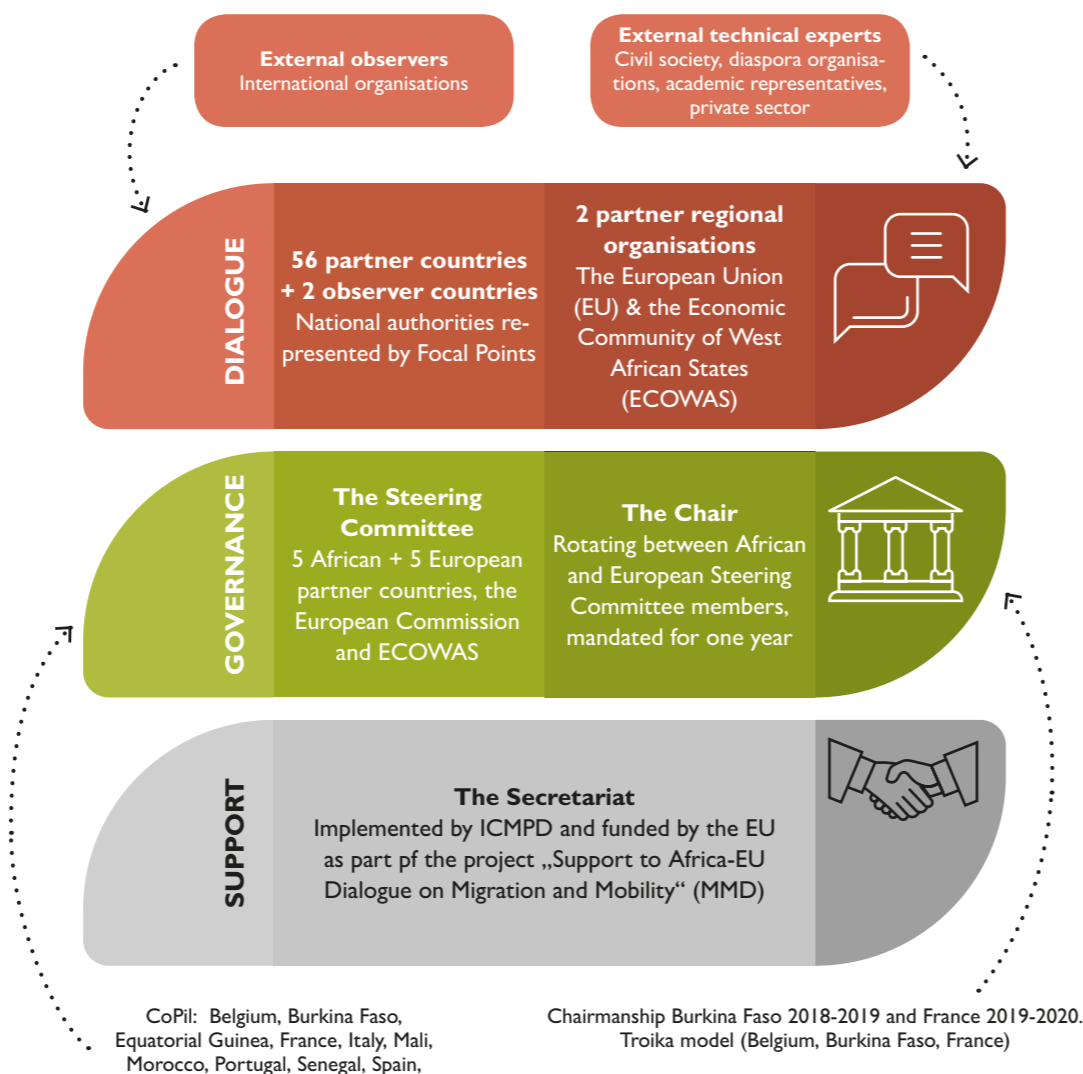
**External observers**
International organisations

**External technical experts**
Civil society, diaspora organisations, academic representatives, private sector

DIALOGUE

**56 partner countries + 2 observer countries**
National authorities represented by Focal Points

**2 partner regional organisations**
The European Union (EU) & the Economic Community of West African States (ECOWAS)

GOVERNANCE

**The Steering Committee**
5 African + 5 European partner countries, the European Commission and ECOWAS

**The Chair**
Rotating between African and European Steering Committee members, mandated for one year

SUPPORT

**The Secretariat**
Implemented by ICMPD and funded by the EU as part pf the project „Support to Africa-EU Dialogue on Migration and Mobility" (MMD)

CoPil: Belgium, Burkina Faso, Equatorial Guinea, France, Italy, Mali, Morocco, Portugal, Senegal, Spain,

Chairmanship Burkina Faso 2018-2019 and France 2019-2020. Troika model (Belgium, Burkina Faso, France)